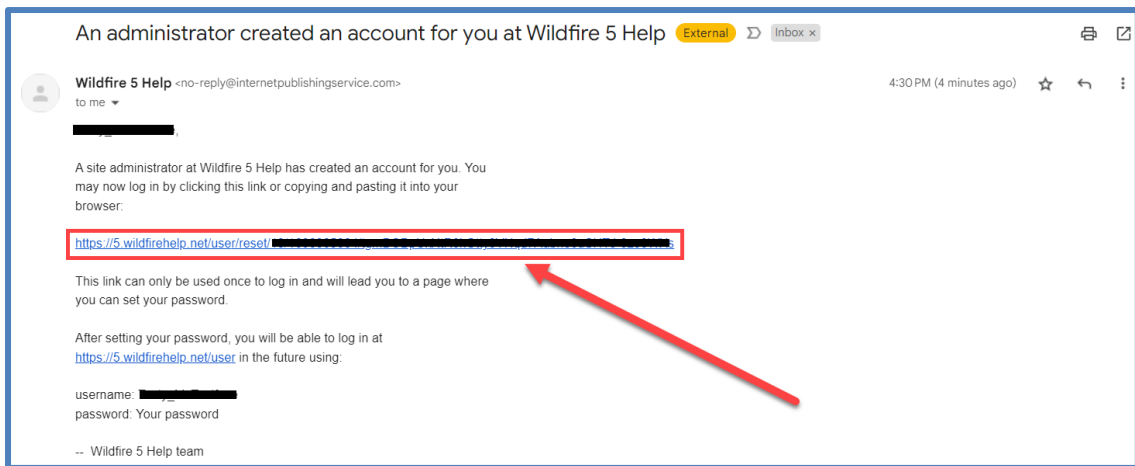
An administrator created an account for you at Wildfire 5 Help External Inbox ×

Wildfire 5 Help <no-reply@internetpublishingservice.com>
to me

4:30 PM (4 minutes ago)

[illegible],

A site administrator at Wildfire 5 Help has created an account for you. You may now log in by clicking this link or copying and pasting it into your browser:

https://5.wildfirehelp.net/user/reset/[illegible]

This link can only be used once to log in and will lead you to a page where you can set your password.

After setting your password, you will be able to log in at https://5.wildfirehelp.net/user in the future using:

username: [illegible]
password: Your password

-- Wildfire 5 Help team